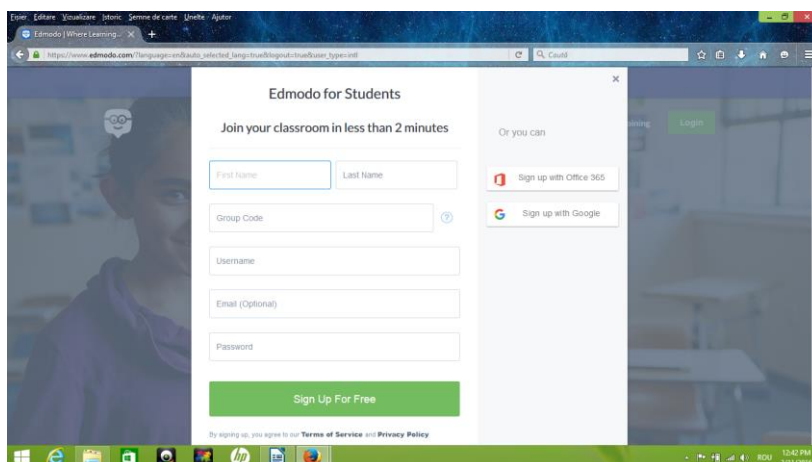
Fișier Editare Vizualizare Istoric Semne de carte Unelte Ajutor

Edmodo | Where Learning... ×

https://www.edmodo.com/?language=en&auto_selected_lang=true&logout=true&user_type=intl

Caută

×

Edmodo for Students

Join your classroom in less than 2 minutes

First Name

Last Name

Group Code

Username

Email (Optional)

Password

Sign Up For Free

By signing up, you agree to our Terms of Service and Privacy Policy

Or you can

Sign up with Office 365

Sign up with Google

Joining

Login

ROU

12:42 PM